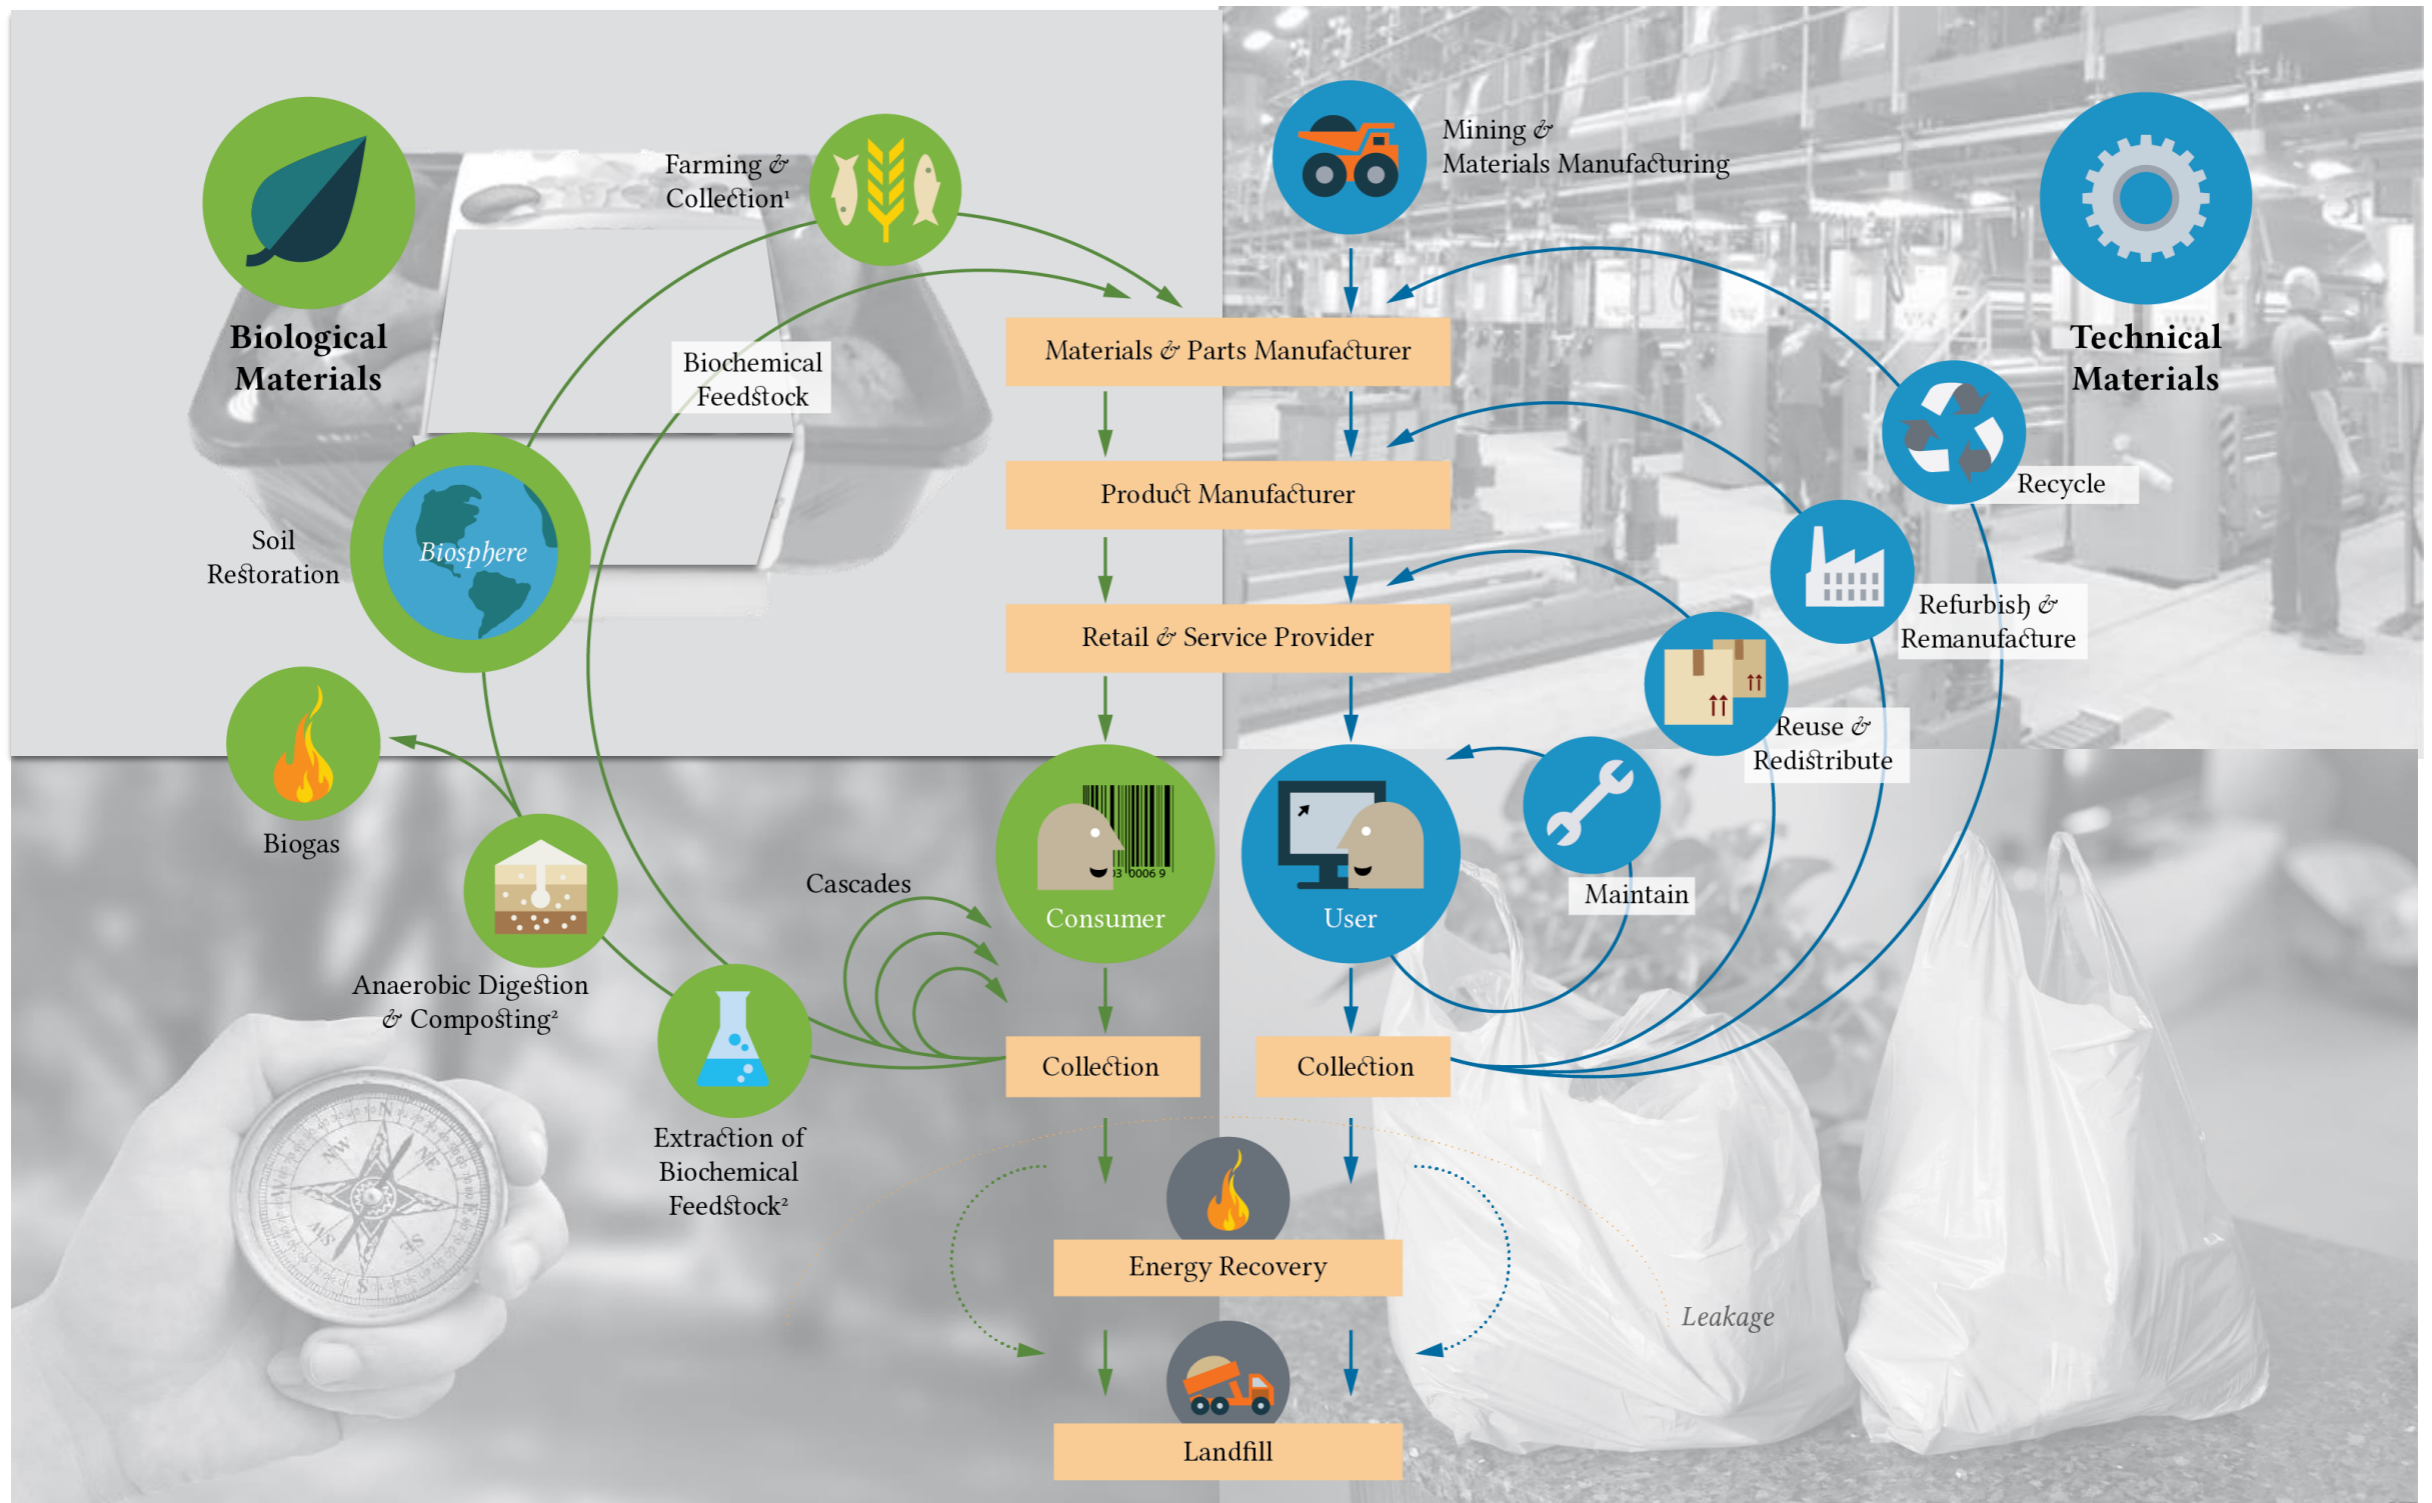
Biological Materials

Farming & Collection¹

Mining & Materials Manufacturing

Technical Materials

Biochemical Feedstock

Materials & Parts Manufacturer

Product Manufacturer

Retail & Service Provider

Soil Restoration

Biosphere

Recycle

Refurbish & Remanufacture

Reuse & Redistribute

Biogas

Cascades

Consumer

User

Maintain

Anaerobic Digestion & Composting²

Extraction of Biochemical Feedstock²

Collection

Collection

Energy Recovery

Leakage

Landfill